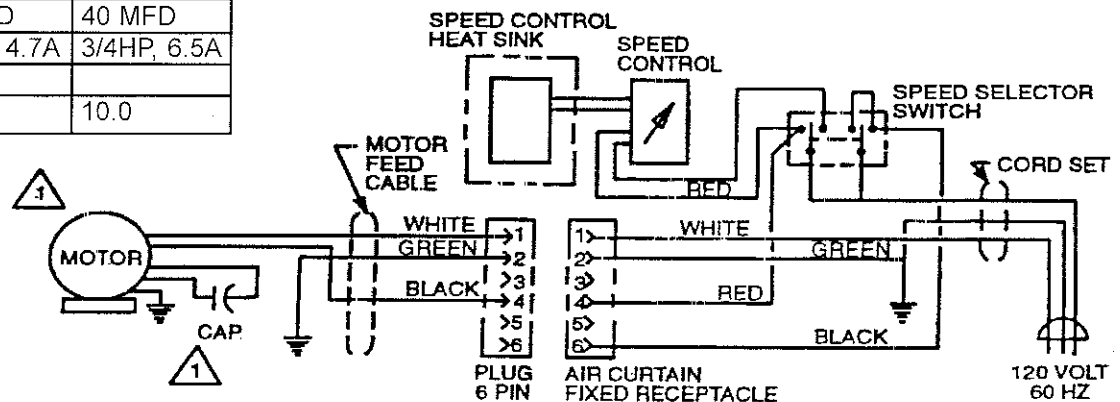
| D | 40 MFD |
|---|---|
| 4.7A | 3/4HP, 6.5A |
| | |
| | 10.0 |

SPEED CONTROL HEAT SINK

SPEED CONTROL

SPEED SELECTOR SWITCH

MOTOR FEED CABLE

CORD SET

1

MOTOR

CAP.

1

WHITE
GREEN
BLACK

1
2
3
4
5
6

PLUG 6 PIN

1
2
3
4
5
6

AIR CURTAIN FIXED RECEPTACLE

RED
WHITE
GREEN
RED
BLACK

120 VOLT 60 HZ